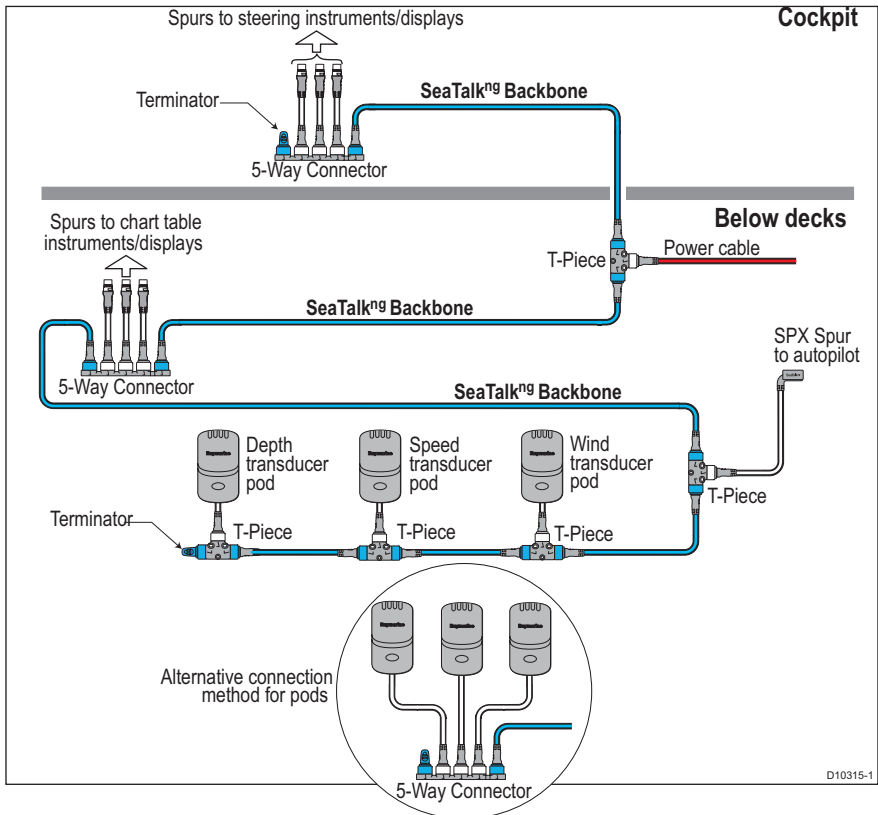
Spurs to steering instruments/displays

Cockpit

Terminator

SeaTalk$^{ng}$ Backbone

5-Way Connector

Below decks

Spurs to chart table instruments/displays

T-Piece

Power cable

SeaTalk$^{ng}$ Backbone

SPX Spur to autopilot

5-Way Connector

SeaTalk$^{ng}$ Backbone

Depth transducer pod

Speed transducer pod

Wind transducer pod

T-Piece

Terminator

T-Piece

T-Piece

T-Piece

Alternative connection method for pods

D10315-1

5-Way Connector